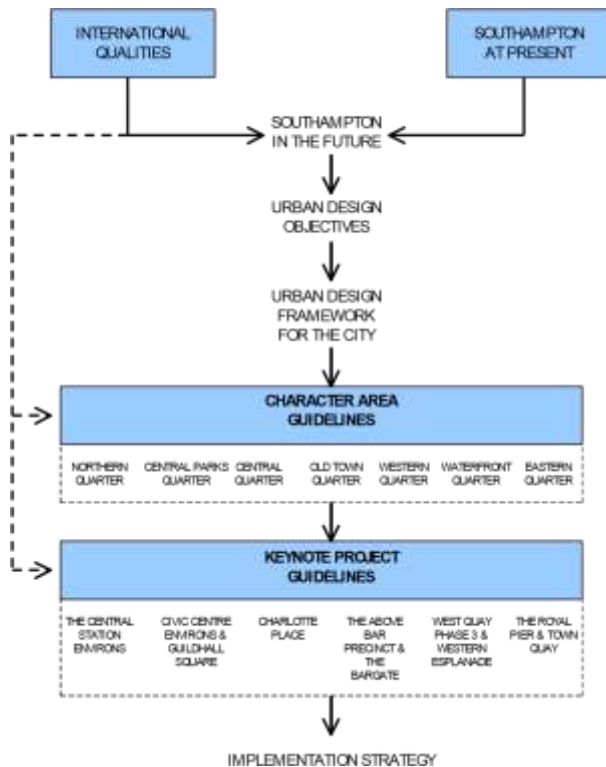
INTERNATIONAL QUALITIES

SOUTHAMPTON AT PRESENT

SOUTHAMPTON IN THE FUTURE

URBAN DESIGN OBJECTIVES

URBAN DESIGN FRAMEWORK FOR THE CITY

CHARACTER AREA GUIDELINES

NORTHERN QUARTER

CENTRAL PARKS QUARTER

CENTRAL QUARTER

OLD TOWN QUARTER

WESTERN QUARTER

WATERFRONT QUARTER

EASTERN QUARTER

KEYNOTE PROJECT GUIDELINES

THE CENTRAL STATION ENVIRONS

CIVIC CENTRE ENVIRONS & GUILDHALL SQUARE

CHARLOTTE PLACE

THE ABOVE BAR PRECINCT & THE BARGATE

WEST QUAY PHASE 3 & WESTERN ESPLANADE

THE ROYAL PIER & TOWN QUAY

IMPLEMENTATION STRATEGY